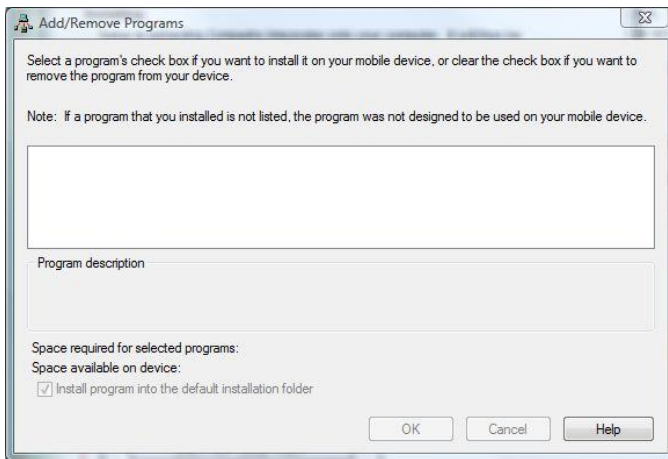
Add/Remove Programs

Select a program's check box if you want to install it on your mobile device, or clear the check box if you want to remove the program from your device.

Note: If a program that you installed is not listed, the program was not designed to be used on your mobile device.

Program description

Space required for selected programs:
Space available on device:
Install program into the default installation folder

OK Cancel Help